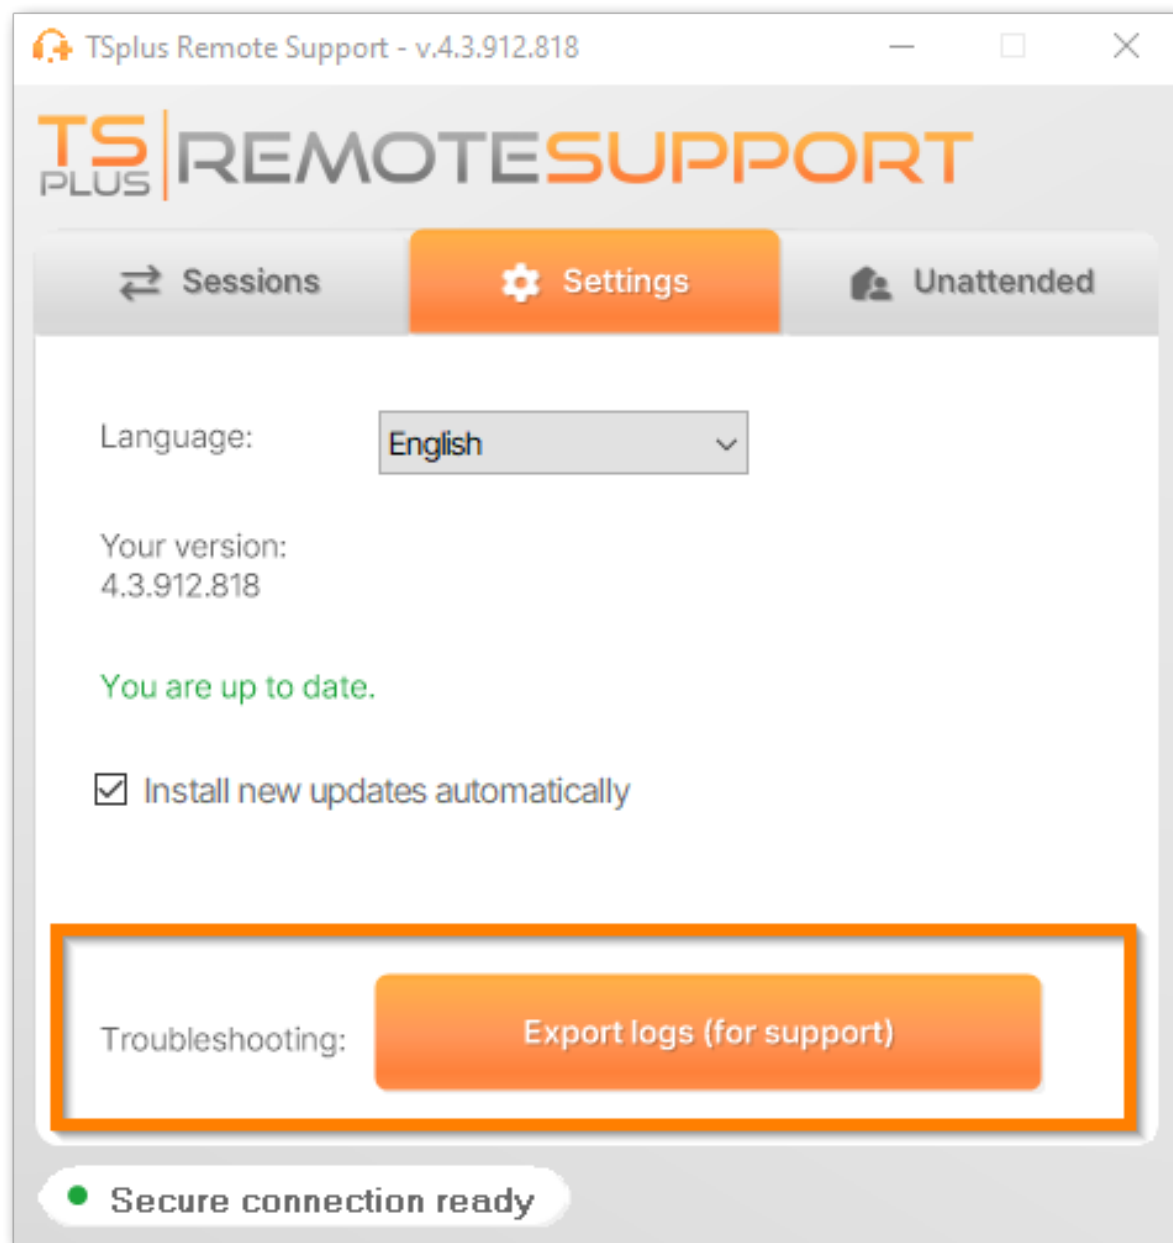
TSplus Remote Support - v.4.3.912.818

TS PLUS REMOTESUPPORT

Sessions
Settings
Unattended

Language:
English

Your version:
4.3.912.818

You are up to date.

Install new updates automatically

Troubleshooting:
Export logs (for support)

Secure connection ready